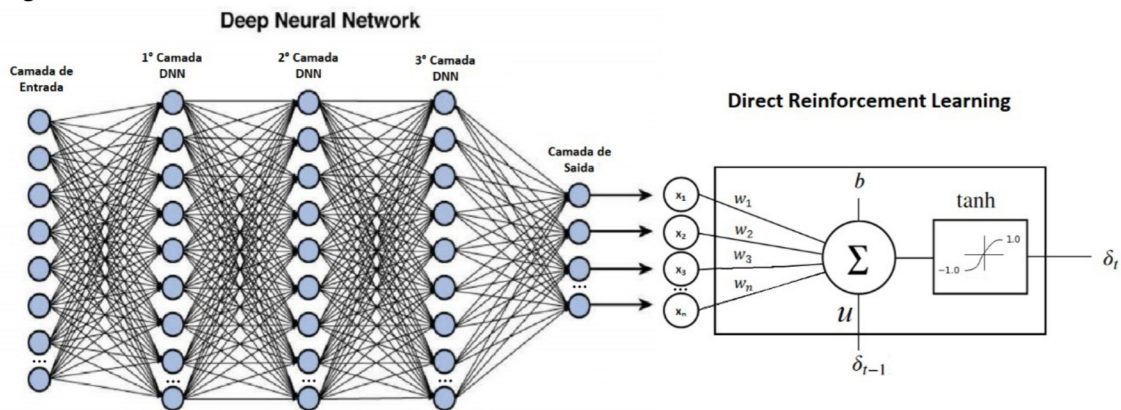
Deep Neural Network

Camada de Entrada

1° Camada DNN

2° Camada DNN

3° Camada DNN

Camada de Saida

Direct Reinforcement Learning

$x_1$
$x_2$
$x_3$
$x_n$

$w_1$
$w_2$
$w_3$
$w_n$

$b$

$\Sigma$

$u$

$\delta_{t-1}$

tanh

1.0

−1.0

$\delta_t$